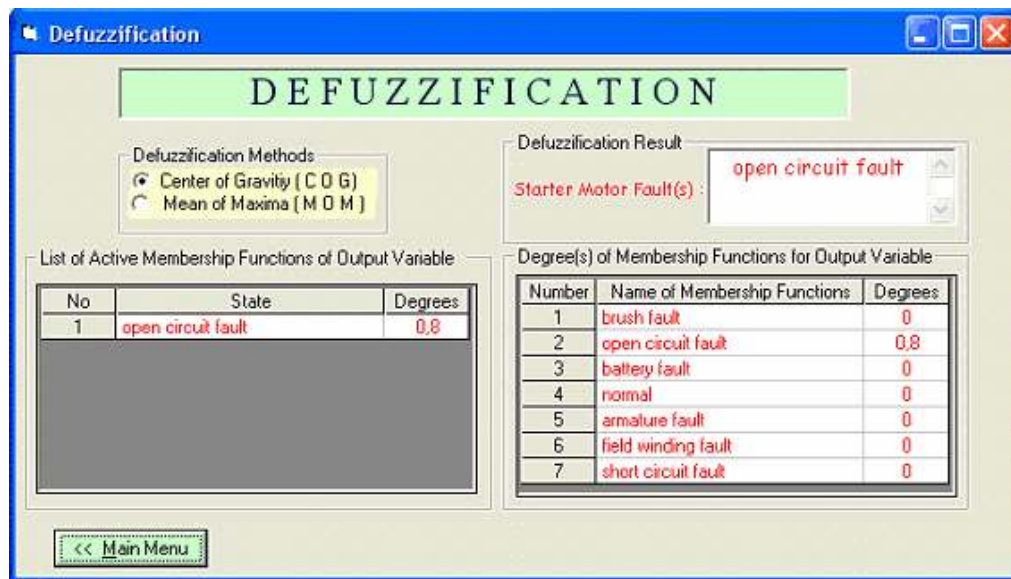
Defuzzification

DEFUZZIFICATION

Defuzzification Methods
Center of Gravitiy ( C O G)
Mean of Maxima [ M O M ]

Defuzzification Result
Starter Motor Fault(s) :
open circuit fault

List of Active Membership Functions of Output Variable

| No | State | Degrees |
|---|---|---|
| 1 | open circuit fault | 0,8 |

Degree(s) of Membership Functions for Output Variable

| Number | Name of Membership Functions | Degrees |
|---|---|---|
| 1 | brush fault | 0 |
| 2 | open circuit fault | 0,8 |
| 3 | battery fault | 0 |
| 4 | normal | 0 |
| 5 | armature fault | 0 |
| 6 | field winding fault | 0 |
| 7 | short circuit fault | 0 |

<< Main Menu